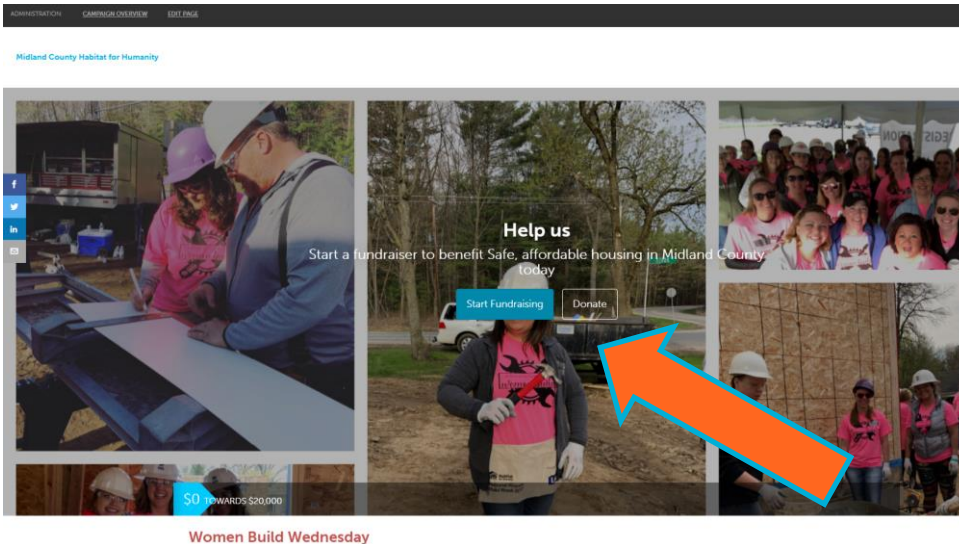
ADMINISTRATION CAMPAIGN OVERVIEW EDIT PAGE

Midland County Habitat for Humanity

f
in

Help us

Start a fundraiser to benefit Safe, affordable housing in Midland County today

Start Fundraising Donate

$0 TOWARDS $20,000

Women Build Wednesday